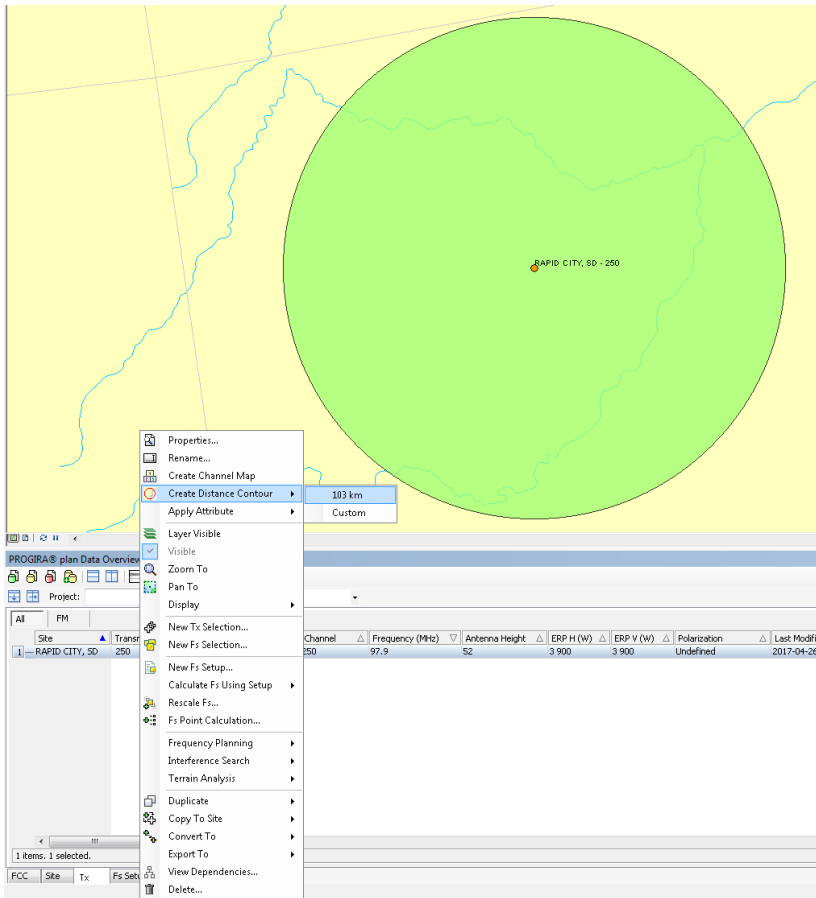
RAPID CITY, SD - 250

Properties...
Rename...
Create Channel Map
Create Distance Contour
Apply Attribute
Layer Visible
Visible
Zoom To
Pan To
Display
New Tx Selection...
New Fs Selection...
New Fs Setup...
Calculate Fs Using Setup
Rescale Fs...
Fs Point Calculation...
Frequency Planning
Interference Search
Terrain Analysis
Duplicate
Copy To Site
Convert To
Export To
View Dependencies...
Delete...

183 km
Custom

PROGIRA® plan Data Overview
Project:
All | FM

| | Site | Transm | Channel | Frequency (MHz) | Antenna Height | ERP H (W) | ERP V (W) | Polarization | Last Modifi |
|---|---|---|---|---|---|---|---|---|---|
| 1 | RAPID CITY, SD | 250 | 250 | 97.9 | 52 | 3 900 | 3 900 | Undefined | 2017-04-26 |

1 items. 1 selected.
FCC | Site | Tx | Fs Setu